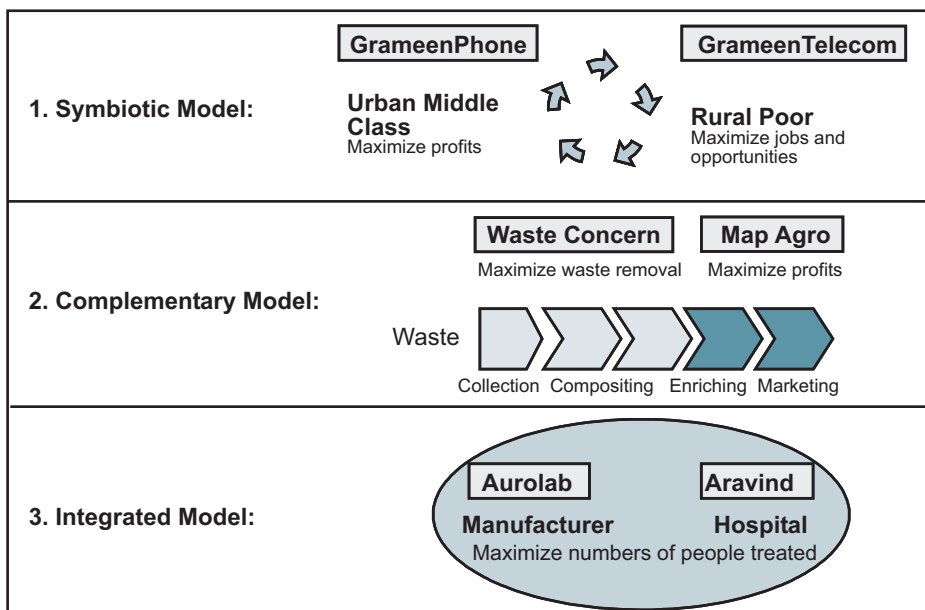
1. Symbiotic Model:

GrameenPhone

Urban Middle Class
Maximize profits

GrameenTelecom

Rural Poor
Maximize jobs and opportunities

2. Complementary Model:

Waste Concern
Maximize waste removal

Map Agro
Maximize profits

Waste

Collection Compositing Enriching Marketing

3. Integrated Model:

Aurolab
Manufacturer

Aravind
Hospital

Maximize numbers of people treated